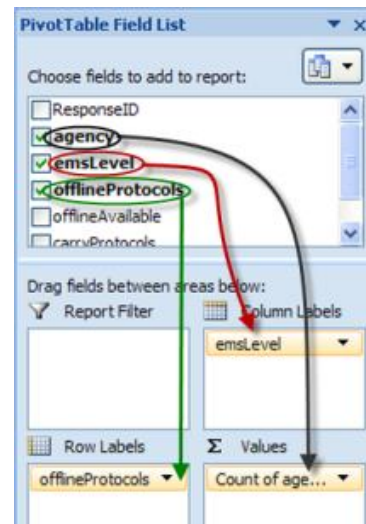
PivotTable Field List

Choose fields to add to report:

ResponseID
agency
emsLevel
offlineProtocols
offlineAvailable
carryProtocols

Drag fields between areas below:

Report Filter

Column Labels

emsLevel

Row Labels

Σ Values

offlineProtocols

Count of age...